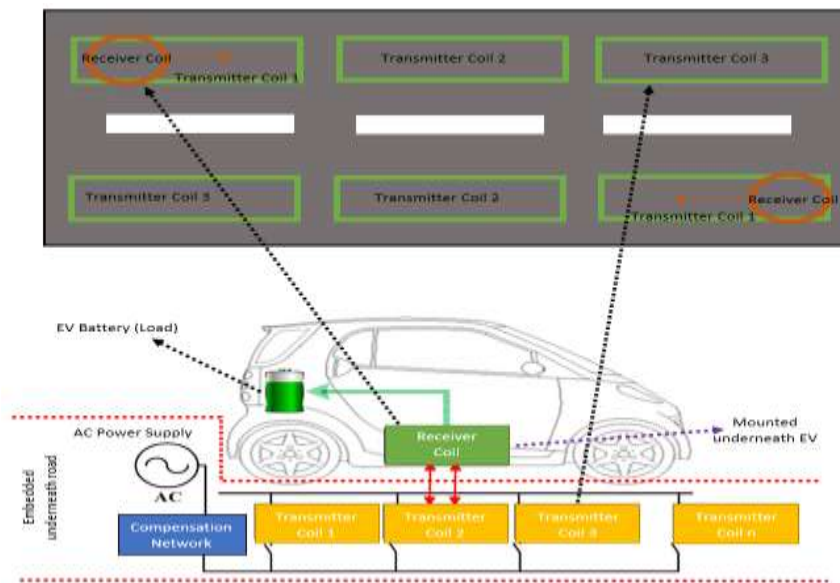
Receiver Coil
Transmitter Coil 1
Transmitter Coil 2
Transmitter Coil 3
Transmitter Coil 3
Transmitter Coil 2
Receiver Coil
Transmitter Coil 1

EV Battery (Load)
AC Power Supply
AC
Receiver Coil
Mounted underneath EV
Embedded underneath road
Compensation Network
Transmitter Coil 1
Transmitter Coil 2
Transmitter Coil 3
Transmitter Coil n